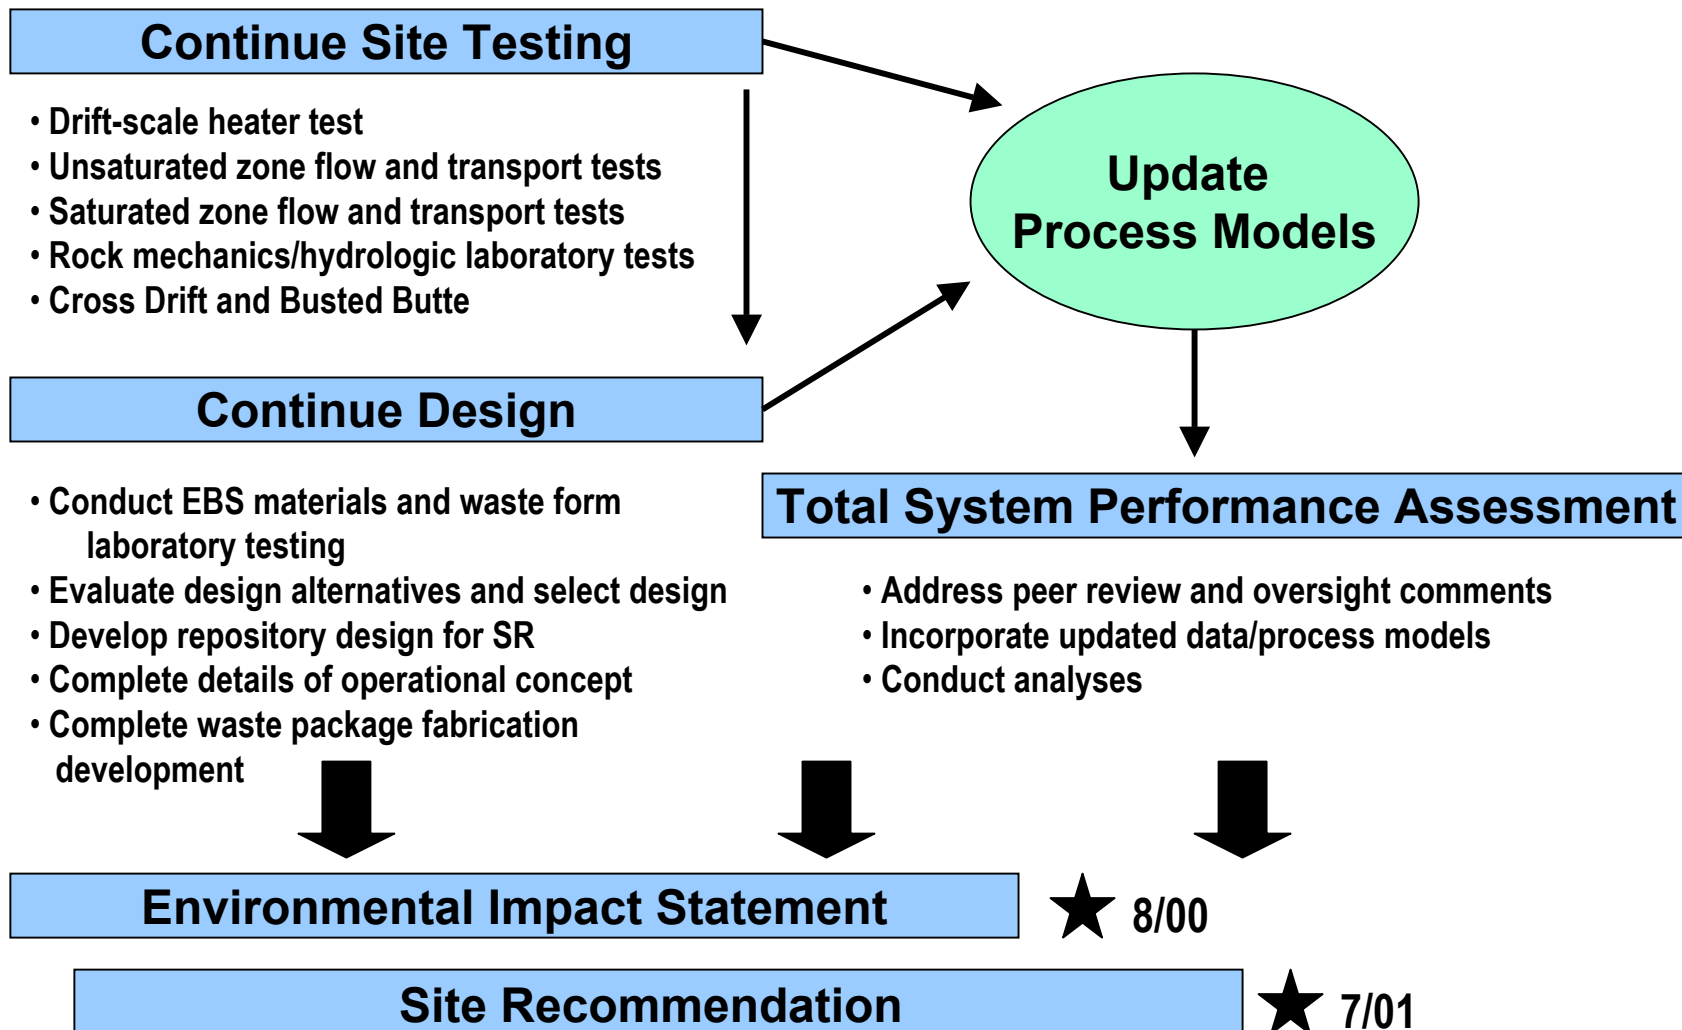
Continue Site Testing

• Drift-scale heater test
• Unsaturated zone flow and transport tests
• Saturated zone flow and transport tests
• Rock mechanics/hydrologic laboratory tests
• Cross Drift and Busted Butte

Update Process Models

Continue Design

• Conduct EBS materials and waste form laboratory testing
• Evaluate design alternatives and select design
• Develop repository design for SR
• Complete details of operational concept
• Complete waste package fabrication development

Total System Performance Assessment

• Address peer review and oversight comments
• Incorporate updated data/process models
• Conduct analyses

Environmental Impact Statement

★ 8/00

Site Recommendation

★ 7/01